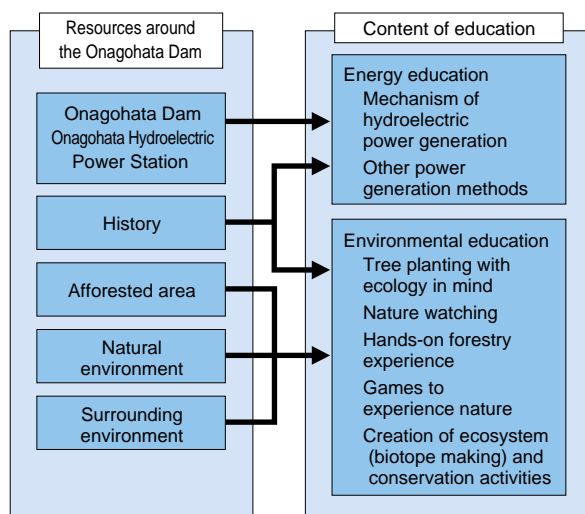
Resources around the Onagohata Dam

Onagohata Dam
Onagohata Hydroelectric Power Station

History

Afforested area

Natural environment

Surrounding environment

Content of education

Energy education
Mechanism of hydroelectric power generation
Other power generation methods

Environmental education
Tree planting with ecology in mind
Nature watching
Hands-on forestry experience
Games to experience nature
Creation of ecosystem (biotope making) and conservation activities